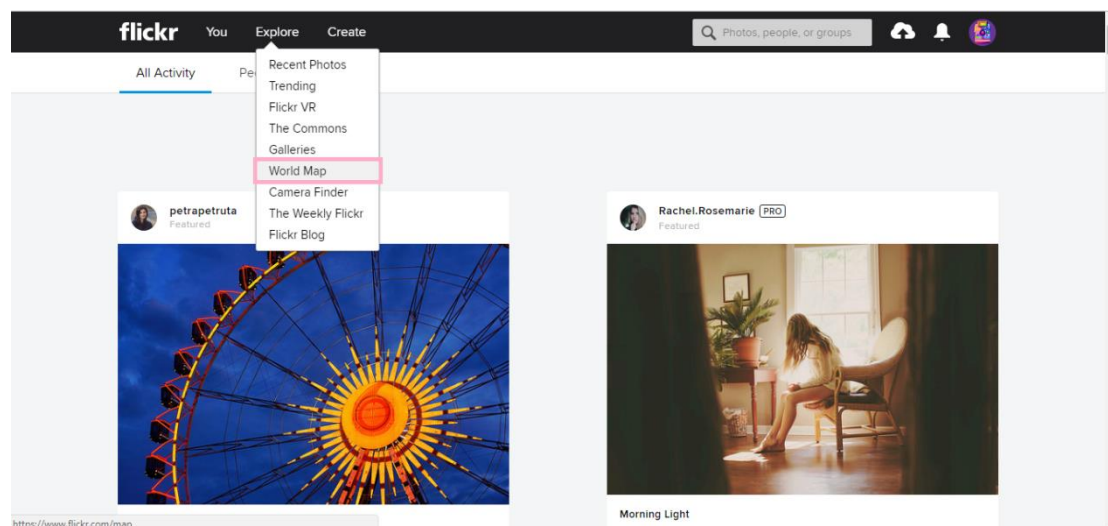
flickr You Explore Create

Photos, people, or groups

All Activity Pe

Recent Photos
Trending
Flickr VR
The Commons
Galleries
World Map
Camera Finder
The Weekly Flickr
Flickr Blog

petrapetruta
Featured

Rachel.Rosemarie PRO
Featured

Morning Light

https://www.flickr.com/map